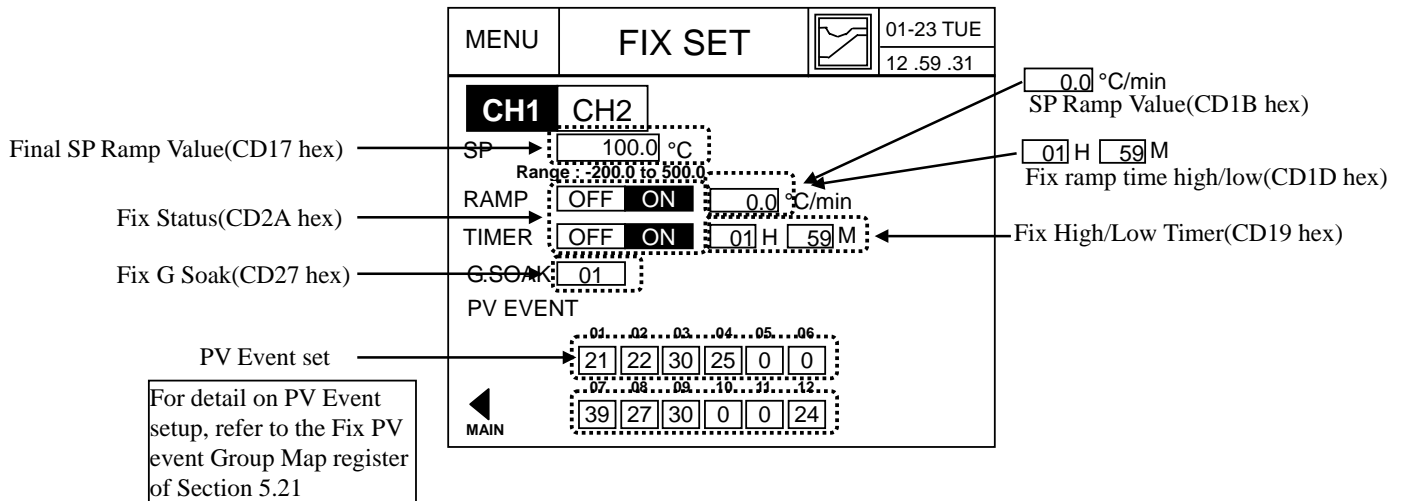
MENU

FIX SET

01-23 TUE
12 .59 .31

CH1 CH2

SP 100.0 °C
Range : -200.0 to 500.0

RAMP OFF ON 0.0 °C/min

TIMER OFF ON 01 H 59 M

G.SOAK 01

PV EVENT

01 02 03 04 05 06
| 21 | 22 | 30 | 25 | 0 | 0 |
|---|---|---|---|---|---|

07 08 09 10 11 12
| 39 | 27 | 30 | 0 | 0 | 24 |
|---|---|---|---|---|---|

MAIN

0.0 °C/min
SP Ramp Value(CD1B hex)

01 H 59 M
Fix ramp time high/low(CD1D hex)

Final SP Ramp Value(CD17 hex)

Fix Status(CD2A hex)

Fix High/Low Timer(CD19 hex)

Fix G Soak(CD27 hex)

PV Event set

For detail on PV Event setup, refer to the Fix PV event Group Map register of Section 5.21